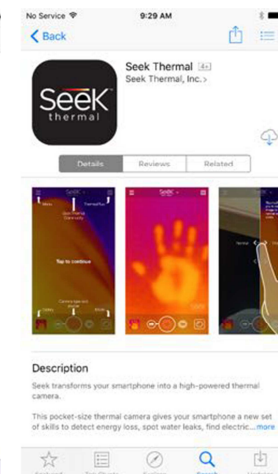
No Service
9:29 AM
Back
Seek Thermal 4+
Seek Thermal, Inc.>
Seek thermal
Details
Reviews
Related
Tap to continue
Description
Seek transforms your smartphone into a high-powered thermal camera.
This pocket-size thermal camera gives your smartphone a new set of skills to detect energy loss, spot water leaks, find electric...more